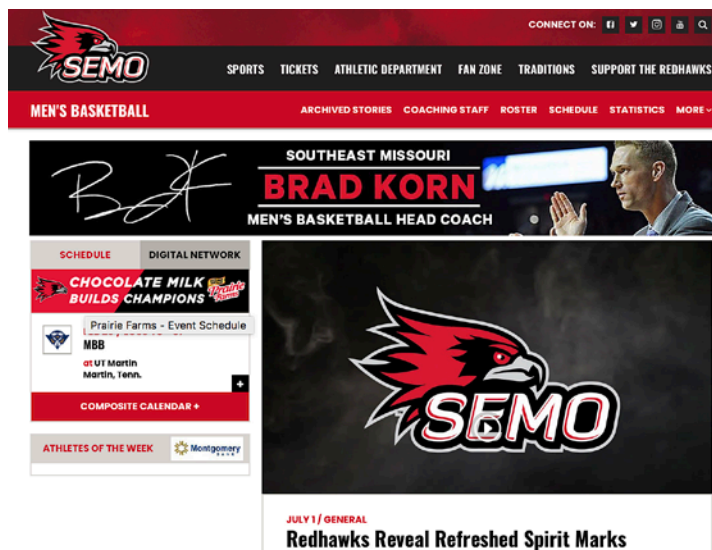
CONNECT ON:

SEMO

SPORTS TICKETS ATHLETIC DEPARTMENT FAN ZONE TRADITIONS SUPPORT THE REDHAWKS

MEN'S BASKETBALL

ARCHIVED STORIES COACHING STAFF ROSTER SCHEDULE STATISTICS MORE

SOUTHEAST MISSOURI
BRAD KORN
MEN'S BASKETBALL HEAD COACH

SCHEDULE DIGITAL NETWORK

CHOCOLATE MILK BUILDS CHAMPIONS Prairie Farms

Prairie Farms - Event Schedule

MBB
at UT Martin
Martin, Tenn.

+

COMPOSITE CALENDAR +

ATHLETES OF THE WEEK Montgomery

SEMO

JULY 1 / GENERAL
Redhawks Reveal Refreshed Spirit Marks